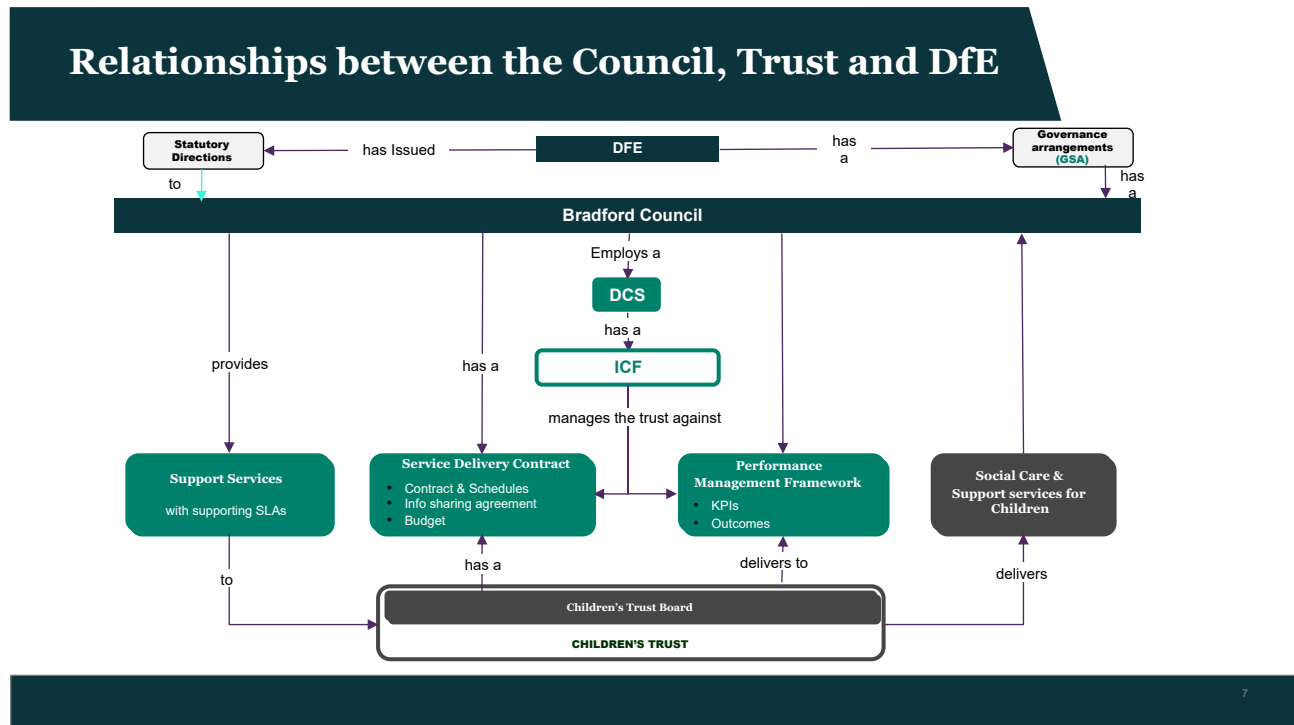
Relationships between the Council, Trust and DfE

Statutory Directions

has Issued

DFE

has a

Governance arrangements (GSA)

to

has a

Bradford Council

Employs a

DCS

has a

ICF

provides

has a

manages the trust against

Support Services

with supporting SLAs

Service Delivery Contract

- Contract & Schedules
- Info sharing agreement
- Budget

Performance Management Framework

- KPIs
- Outcomes

Social Care & Support services for Children

to

has a

delivers to

delivers

Children's Trust Board

CHILDREN'S TRUST

7